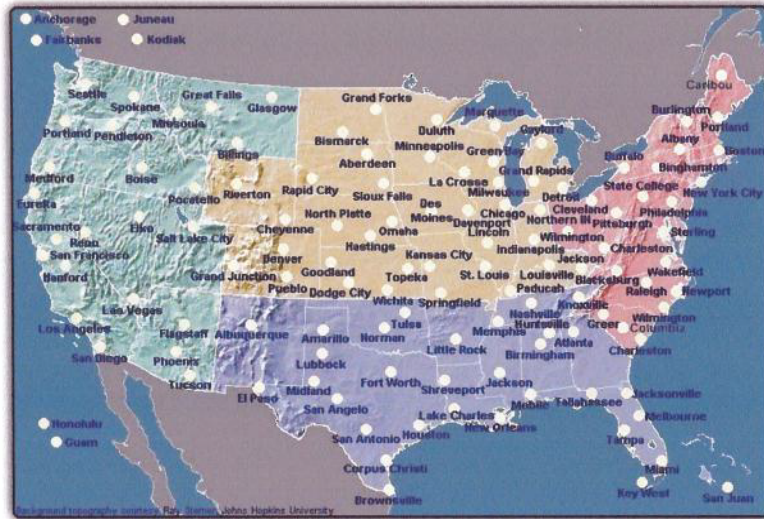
Anchorage
Juneau
Fairbanks
Kodiak
Seattle
Spokane
Great Falls
Glasgow
Portland
Pendleton
Missoula
Medford
Boise
Billings
Eureka
Pocatello
Riverton
Sacramento
Reno
Elko
Salt Lake City
Cheyenne
San Francisco
Hanford
Grand Junction
Denver
Pueblo
Las Vegas
Los Angeles
Flagstaff
Albuquerque
San Diego
Phoenix
Tucson
Honolulu
Guam
Grand Forks
Bismarck
Aberdeen
Rapid City
Sioux Falls
North Platte
Omaha
Hastings
Goodland
Dodge City
Wichita
Topeka
Kansas City
Des Moines
Duluth
Minneapolis
La Crosse
Marquette
Gaylord
Green Bay
Grand Rapids
Milwaukee
Chicago
Davenport
Lincoln
Detroit
Northern IN
Cleveland
Pittsburgh
Wilmington
Indianapolis
St. Louis
Springfield
Louisville
Paducah
Jackson
Charleston
Blacksburg
Caribou
Burlington
Portland
Albany
Boston
Buffalo
Binghamton
State College
New York City
Philadelphia
Sterling
Wakefield
Raleigh
Newport
Wilmington
Columbia
Charleston
Greer
Knoxville
Nashville
Huntsville
Memphis
Birmingham
Atlanta
Little Rock
Tulsa
Norman
Amarillo
Lubbock
Midland
El Paso
San Angelo
Fort Worth
Shreveport
Jackson
Mobile
Tallahassee
Jacksonville
Melbourne
Tampa
Miami
Key West
San Juan
Lake Charles
New Orleans
Houston
San Antonio
Corpus Christi
Brownsville
Background topography courtesy Ray Sterner, Johns Hopkins University